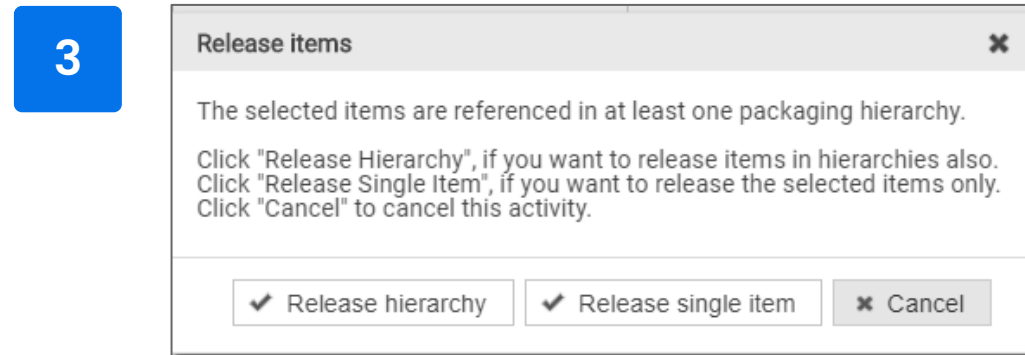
3

Release items

The selected items are referenced in at least one packaging hierarchy.

Click "Release Hierarchy", if you want to release items in hierarchies also.
Click "Release Single Item", if you want to release the selected items only.
Click "Cancel" to cancel this activity.

✔ Release hierarchy
✔ Release single item
✖ Cancel